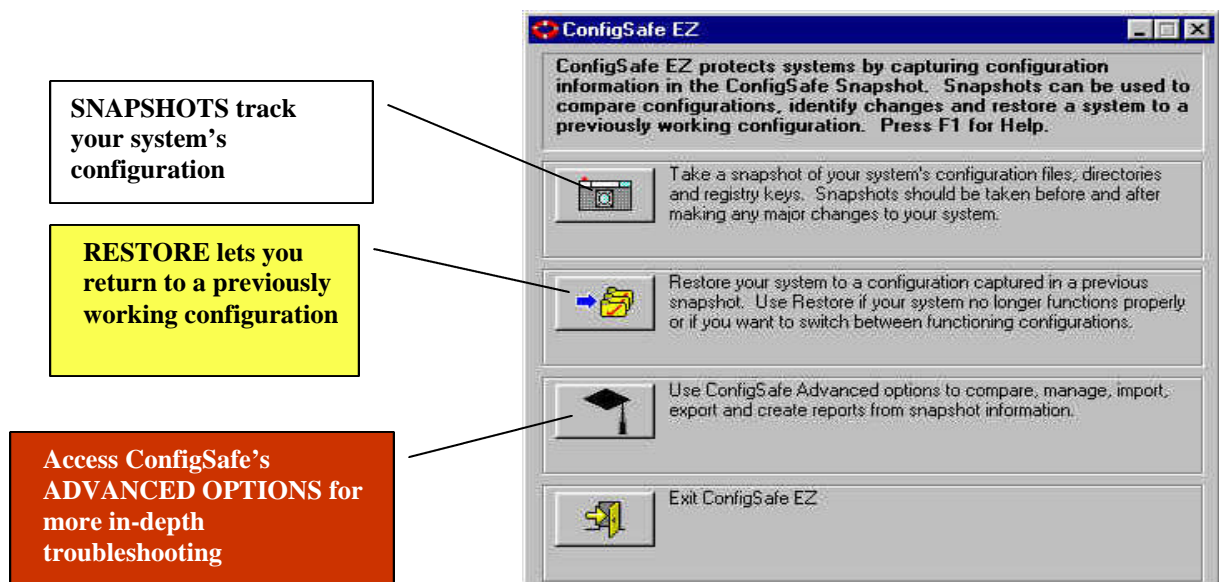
SNAPSHOTS track your system's configuration

RESTORE lets you return to a previously working configuration

Access ConfigSafe's ADVANCED OPTIONS for more in-depth troubleshooting

ConfigSafe EZ

ConfigSafe EZ protects systems by capturing configuration information in the ConfigSafe Snapshot. Snapshots can be used to compare configurations, identify changes and restore a system to a previously working configuration. Press F1 for Help.

Take a snapshot of your system's configuration files, directories and registry keys. Snapshots should be taken before and after making any major changes to your system.

Restore your system to a configuration captured in a previous snapshot. Use Restore if your system no longer functions properly or if you want to switch between functioning configurations.

Use ConfigSafe Advanced options to compare, manage, import, export and create reports from snapshot information.

Exit ConfigSafe EZ